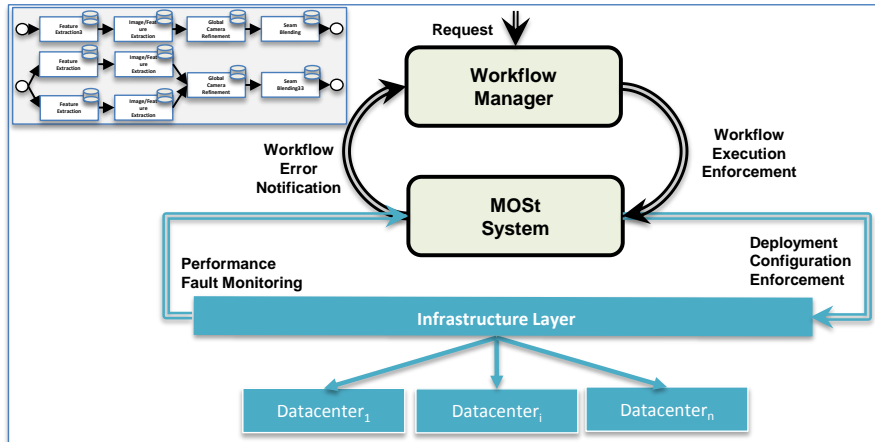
Feature Extraction3

Image/Feature Extraction

Global Camera Refinement

Seam Blending

Feature Extraction

Image/Feature Extraction

Global Camera Refinement

Seam Blending33

Feature Extraction

Image/Feature Extraction

Request

Workflow Manager

Workflow Error Notification

Workflow Execution Enforcement

MOSt System

Performance Fault Monitoring

Deployment Configuration Enforcement

Infrastructure Layer

Datacenter$_1$

Datacenter$_i$

Datacenter$_n$